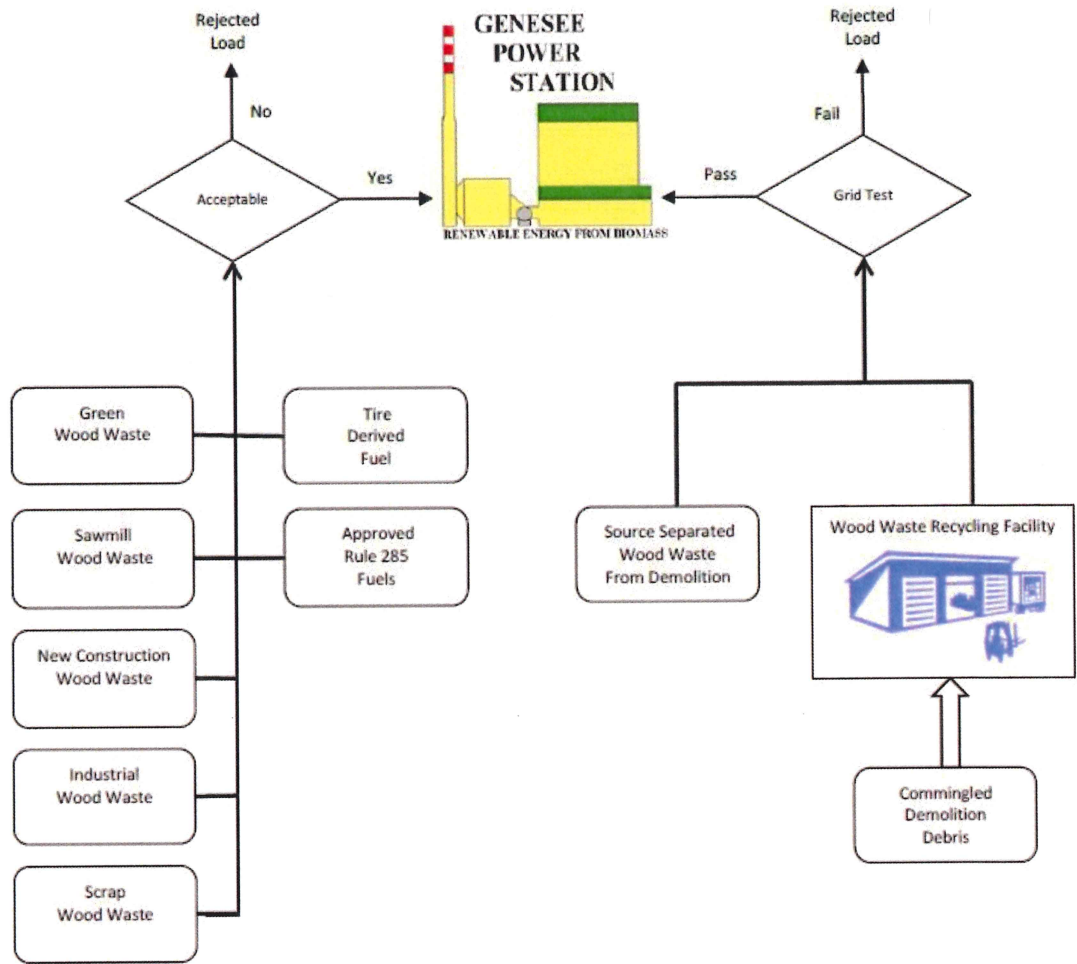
Rejected Load

No

Acceptable

Yes

GENESEE POWER STATION

RENEWABLE ENERGY FROM BIOMASS

Rejected Load

Fail

Pass

Grid Test

Green Wood Waste

Tire Derived Fuel

Sawmill Wood Waste

Approved Rule 285 Fuels

New Construction Wood Waste

Industrial Wood Waste

Scrap Wood Waste

Source Separated Wood Waste From Demolition

Wood Waste Recycling Facility

Commingled Demolition Debris